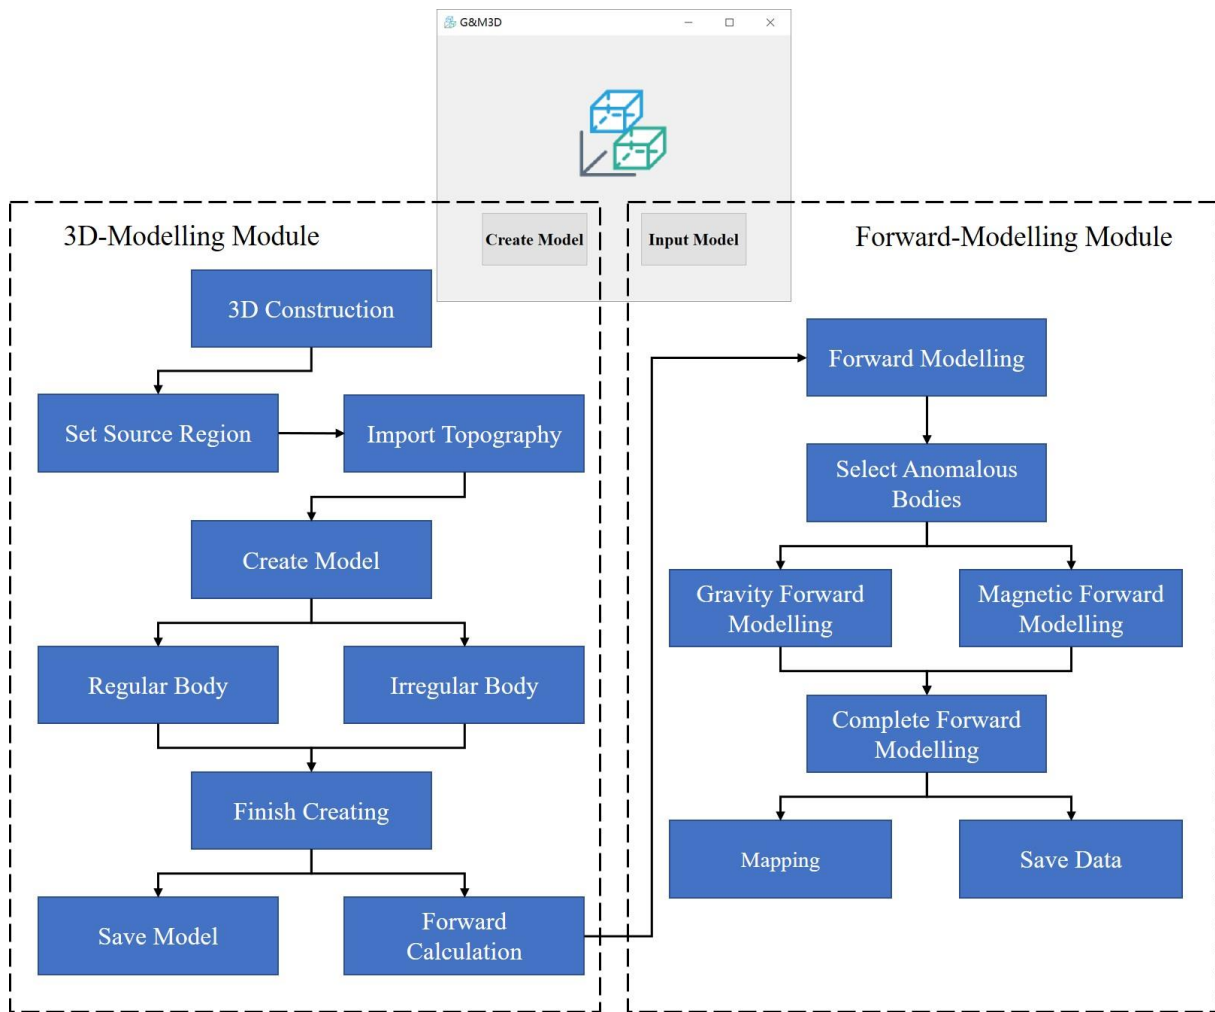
G&M3D

Create Model

Input Model

3D-Modelling Module

3D Construction

Set Source Region

Import Topography

Create Model

Regular Body

Irregular Body

Finish Creating

Save Model

Forward Calculation

Forward-Modelling Module

Forward Modelling

Select Anomalous Bodies

Gravity Forward Modelling

Magnetic Forward Modelling

Complete Forward Modelling

Mapping

Save Data